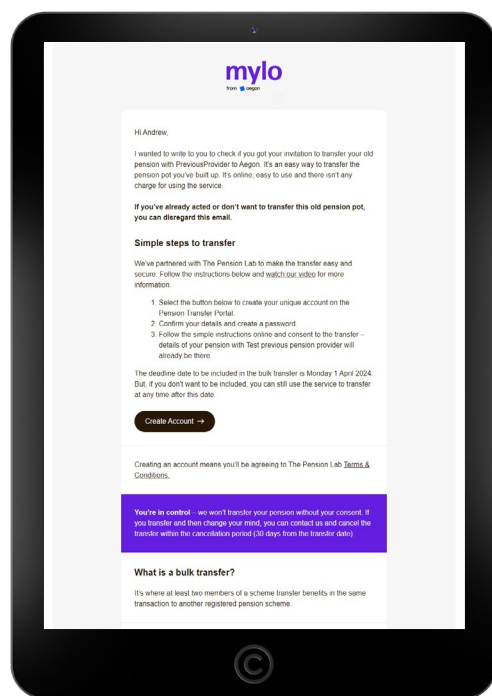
mylo
from aegon

Hi Andrew,

I wanted to write to you to check if you got your invitation to transfer your old pension with PreviousProvider to Aegon. It's an easy way to transfer the pension pot you've built up. It's online, easy to use and there isn't any charge for using the service.

If you've already acted or don't want to transfer this old pension pot, you can disregard this email.

Simple steps to transfer

We've partnered with The Pension Lab to make the transfer easy and secure. Follow the instructions below and watch our video for more information.

1. Select the button below to create your unique account on the Pension Transfer Portal.
2. Confirm your details and create a password.
3. Follow the simple instructions online and consent to the transfer – details of your pension with Test previous pension provider will already be there.

The deadline date to be included in the bulk transfer is Monday 1 April 2024. But, if you don't want to be included, you can still use the service to transfer at any time after this date.

Create Account →

Creating an account means you'll be agreeing to The Pension Lab Terms & Conditions.

You're in control – we won't transfer your pension without your consent. If you transfer and then change your mind, you can contact us and cancel the transfer within the cancellation period (30 days from the transfer date).

What is a bulk transfer?

It's where at least two members of a scheme transfer benefits in the same transaction to another registered pension scheme.

©